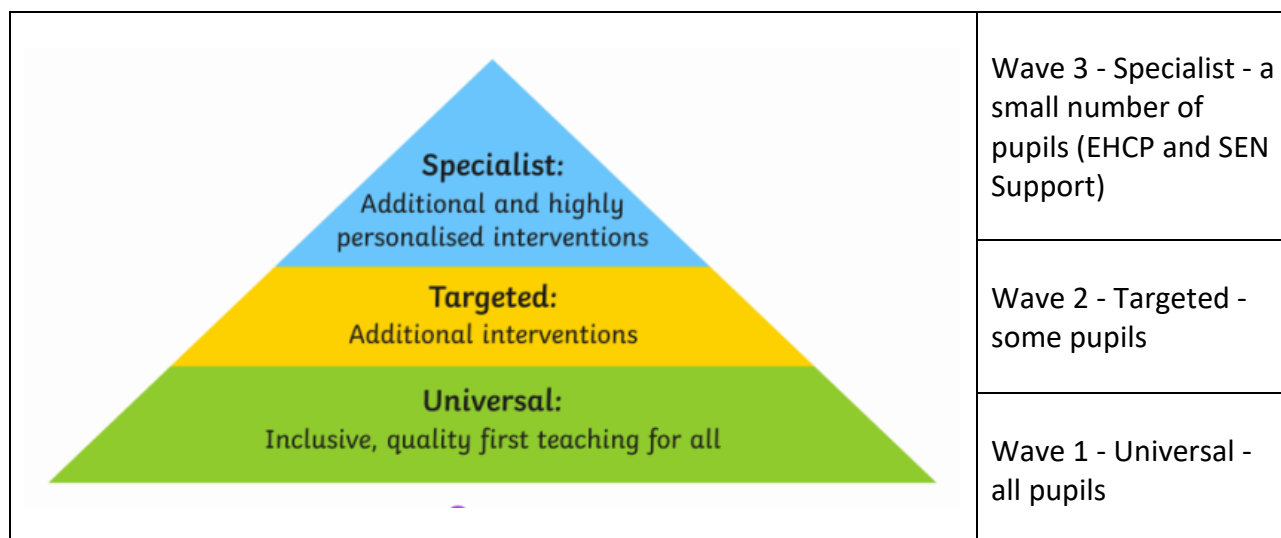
Specialist:
Additional and highly personalised interventions

Targeted:
Additional interventions

Universal:
Inclusive, quality first teaching for all

Wave 3 - Specialist - a small number of pupils (EHCP and SEN Support)

Wave 2 - Targeted - some pupils

Wave 1 - Universal - all pupils